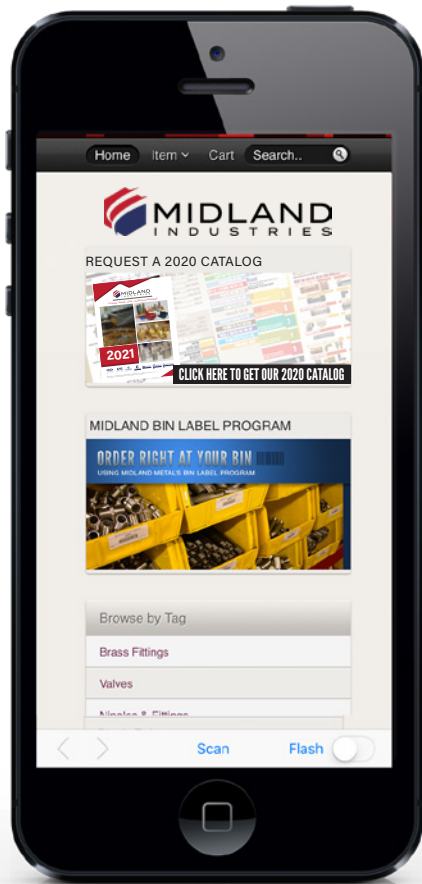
Home Item Cart Search..

MIDLAND INDUSTRIES

REQUEST A 2020 CATALOG

MIDLAND

2021

CLICK HERE TO GET OUR 2020 CATALOG

MIDLAND BIN LABEL PROGRAM

ORDER RIGHT AT YOUR BIN
USING MIDLAND METAL'S BIN LABEL PROGRAM

Browse by Tag

Brass Fittings

Valves

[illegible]

Scan Flash